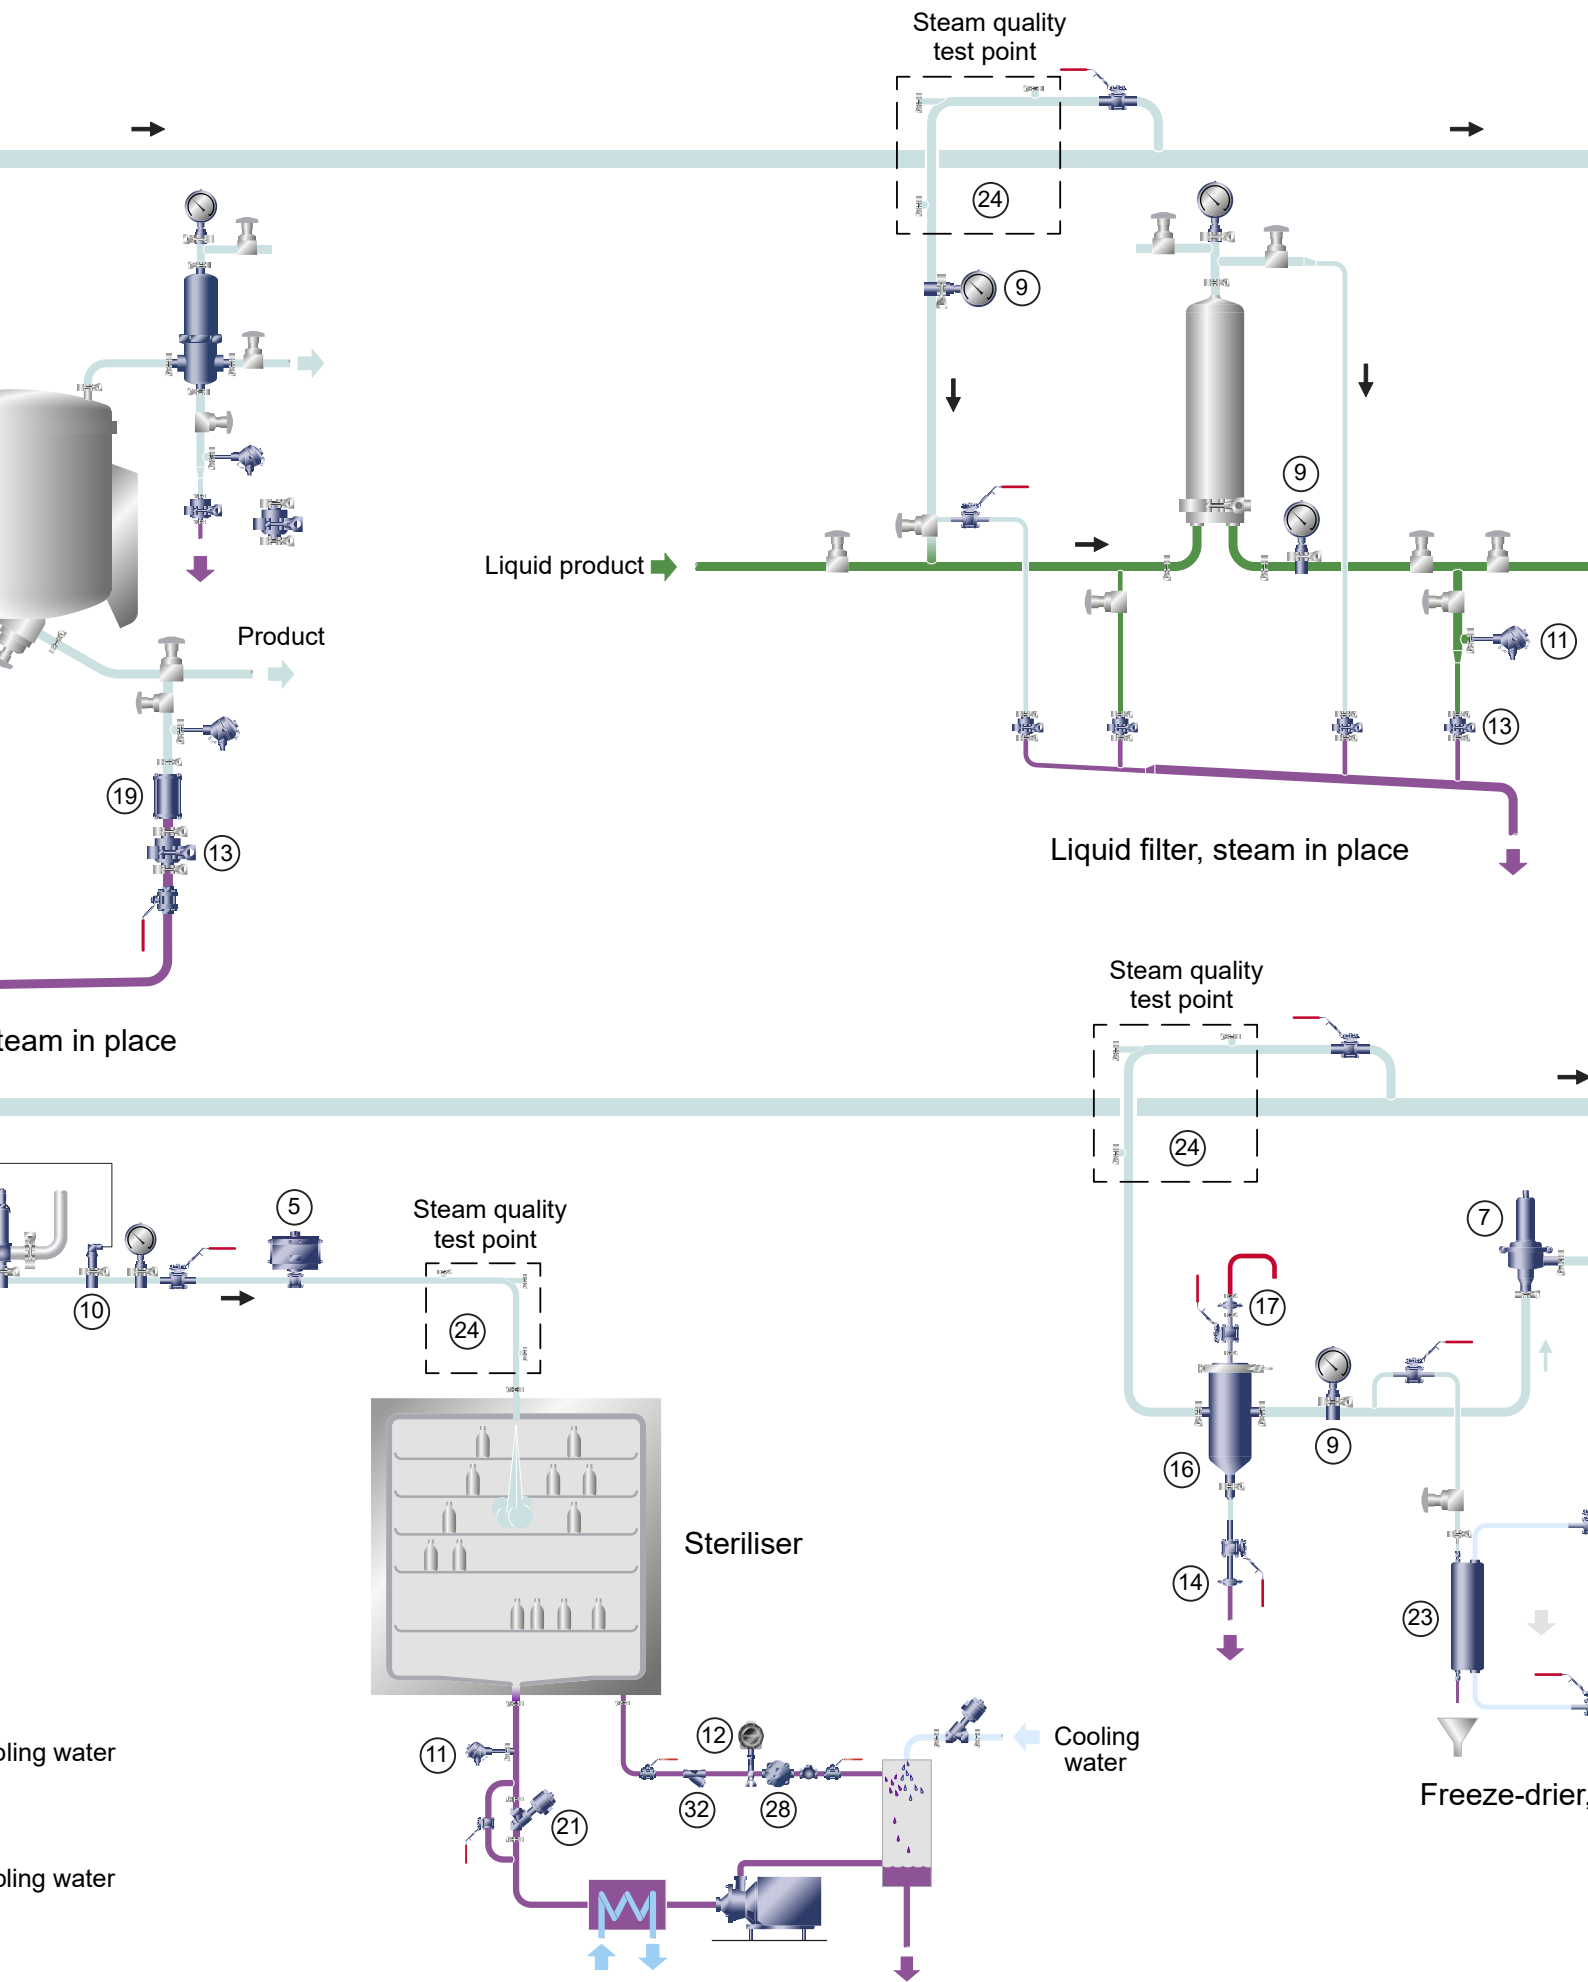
Steam quality test point

24

9

Product

Liquid product

9

11

13

19

13

Liquid filter, steam in place

team in place

Steam quality test point

24

5

Steam quality test point

10

24

7

17

9

16

Steriliser

14

23

12

11

32

28

Cooling water

oling water

21

Freeze-drier,

oling water